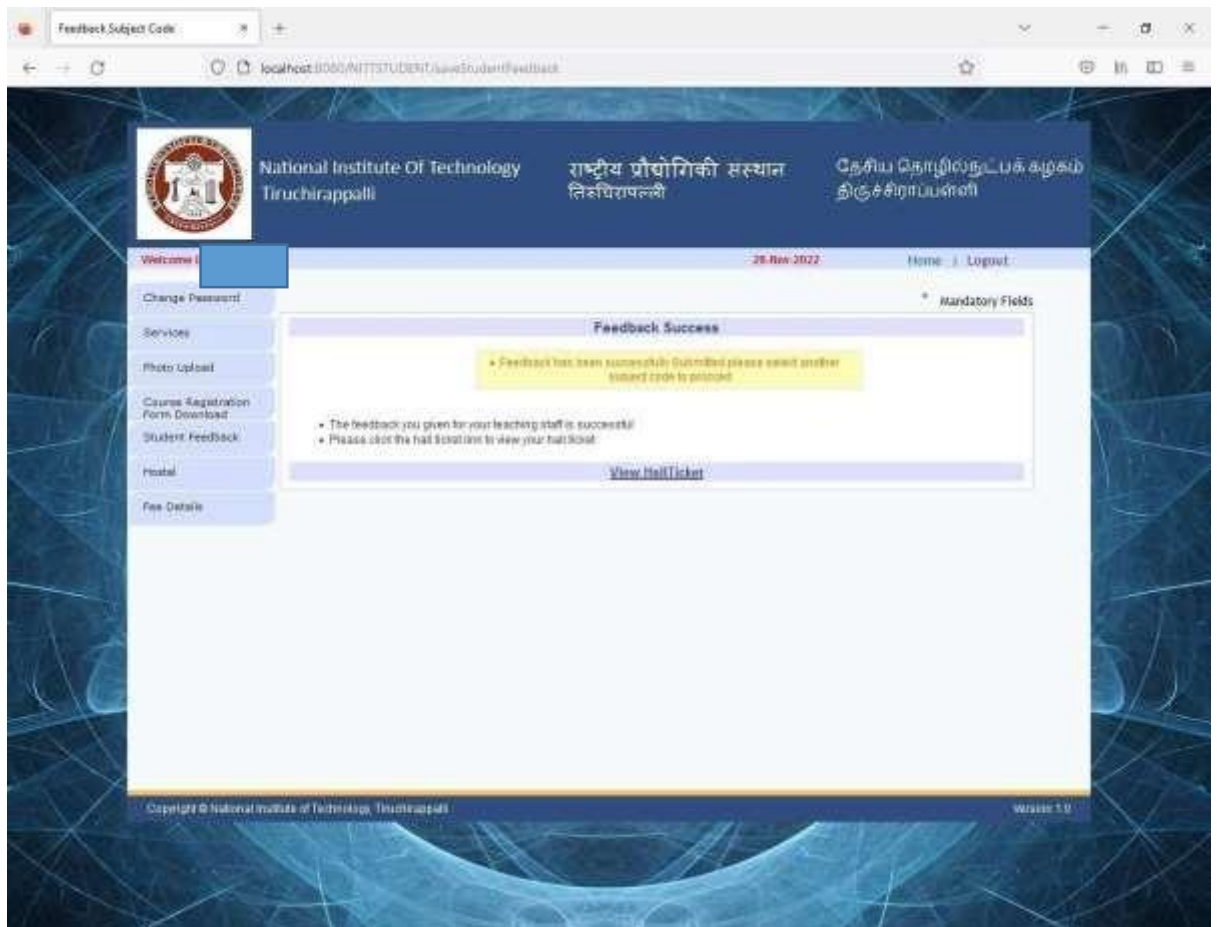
Feedback Subject Code

localhost:8080/NITTSTUDENT/saveStudentFeedback

National Institute Of Technology Tiruchirappalli

राष्ट्रीय प्रौद्योगिकी संस्थान तिरुचिरापल्ली

தேசிய தொழில்நுட்பக் கழகம் திருச்சிராப்பள்ளி

Welcome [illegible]

28-Nov-2022

Home | Logout

Change Password

Services

Photo Upload

Course Registration Form Download

Student Feedback

Hostel

Fee Details

* Mandatory Fields

Feedback Success

• Feedback has been successfully Submitted please select another subject code to proceed

• The feedback you given for your teaching staff is successful
• Please click the hall ticket link to view your hall ticket

View HallTicket

Copyright © National Institute of Technology, Tiruchirappalli

Version 1.0